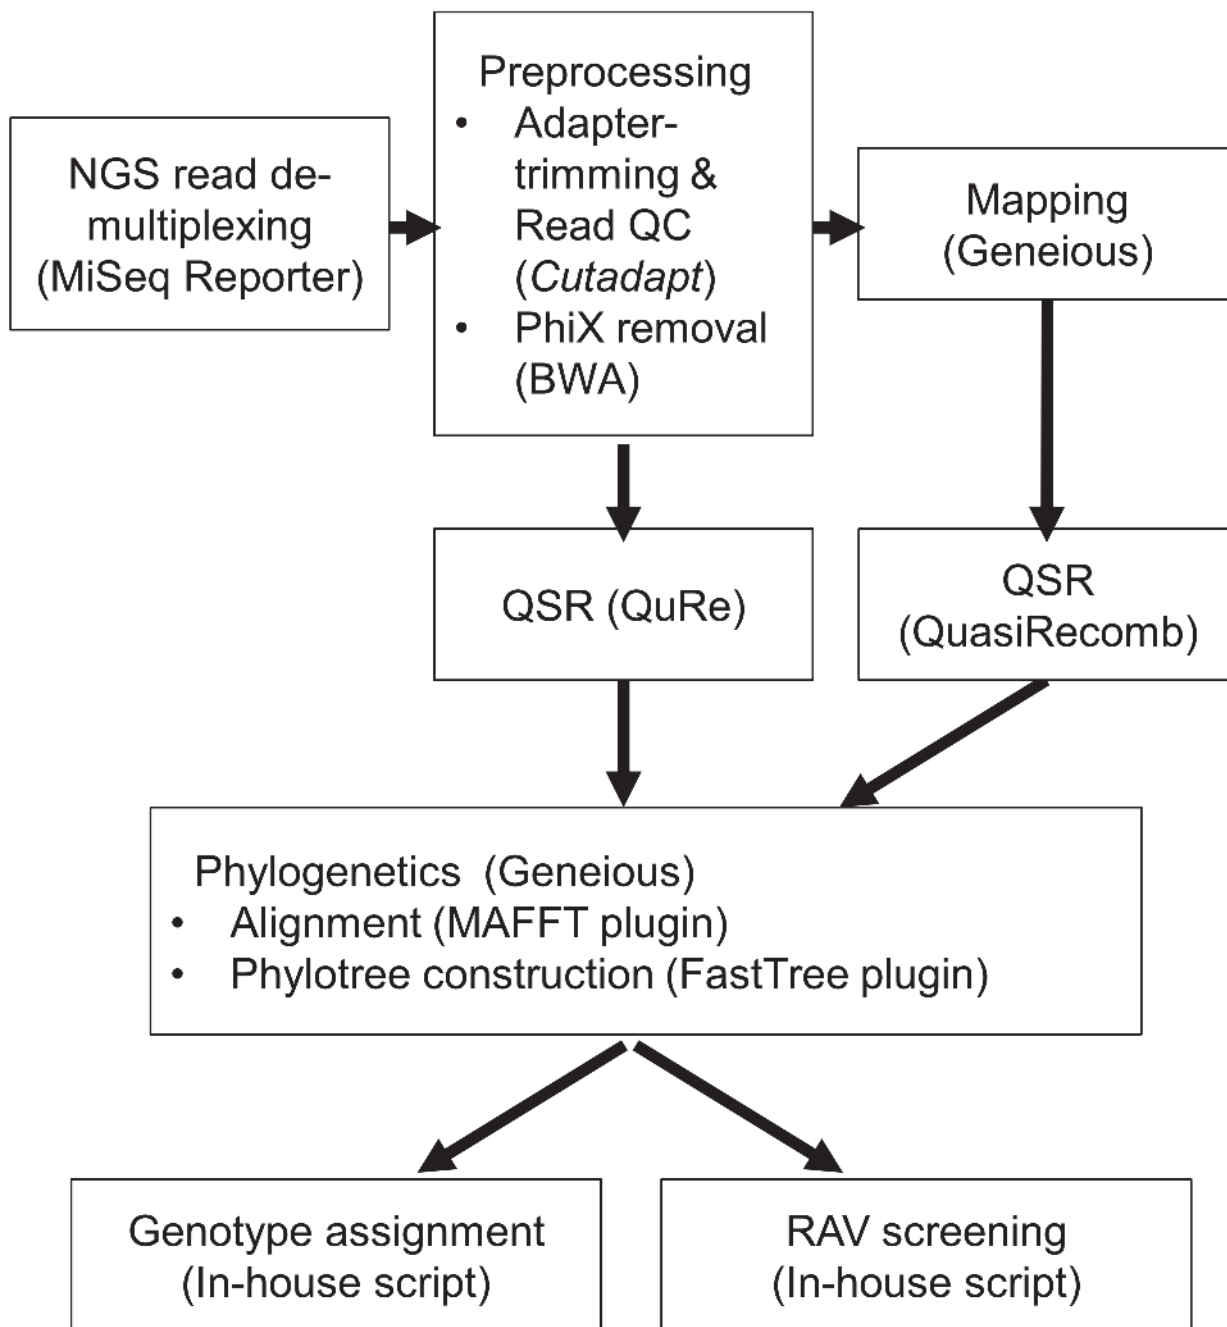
NGS read demultiplexing (MiSeq Reporter)

Preprocessing
• Adapter-trimming & Read QC (Cutadapt)
• PhiX removal (BWA)

Mapping (Geneious)

QSR (QuRe)

QSR (QuasiRecomb)

Phylogenetics (Geneious)
• Alignment (MAFFT plugin)
• Phylotree construction (FastTree plugin)

Genotype assignment (In-house script)

RAV screening (In-house script)